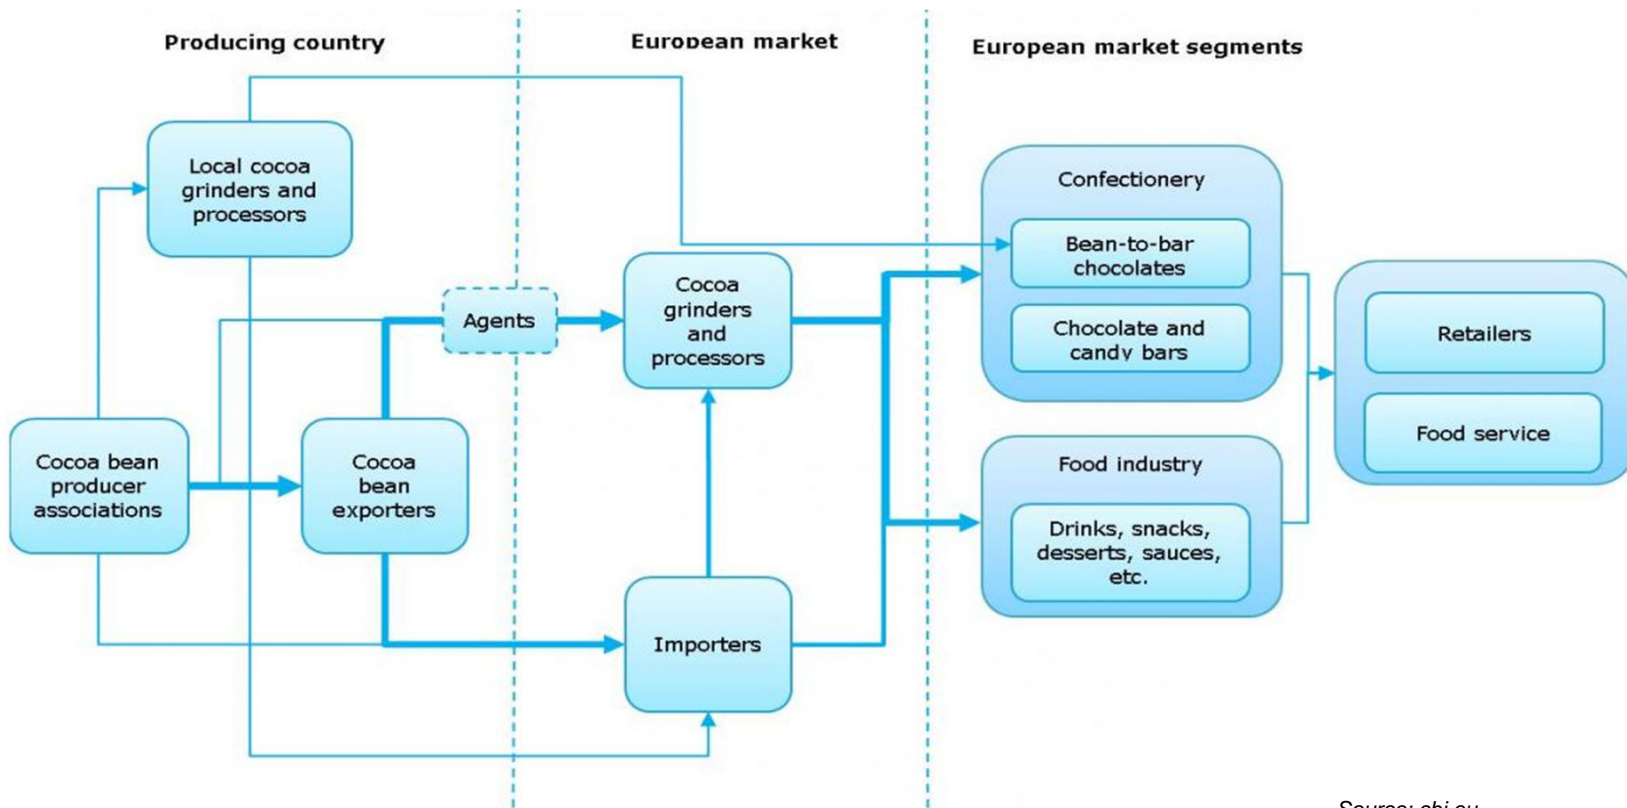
Producing country

European market

European market segments

Local cocoa grinders and processors

Agents

Cocoa grinders and processors

Confectionery

Bean-to-bar chocolates

Chocolate and candy bars

Retailers

Food service

Cocoa bean producer associations

Cocoa bean exporters

Food industry

Drinks, snacks, desserts, sauces, etc.

Importers

Source: cbi.eu